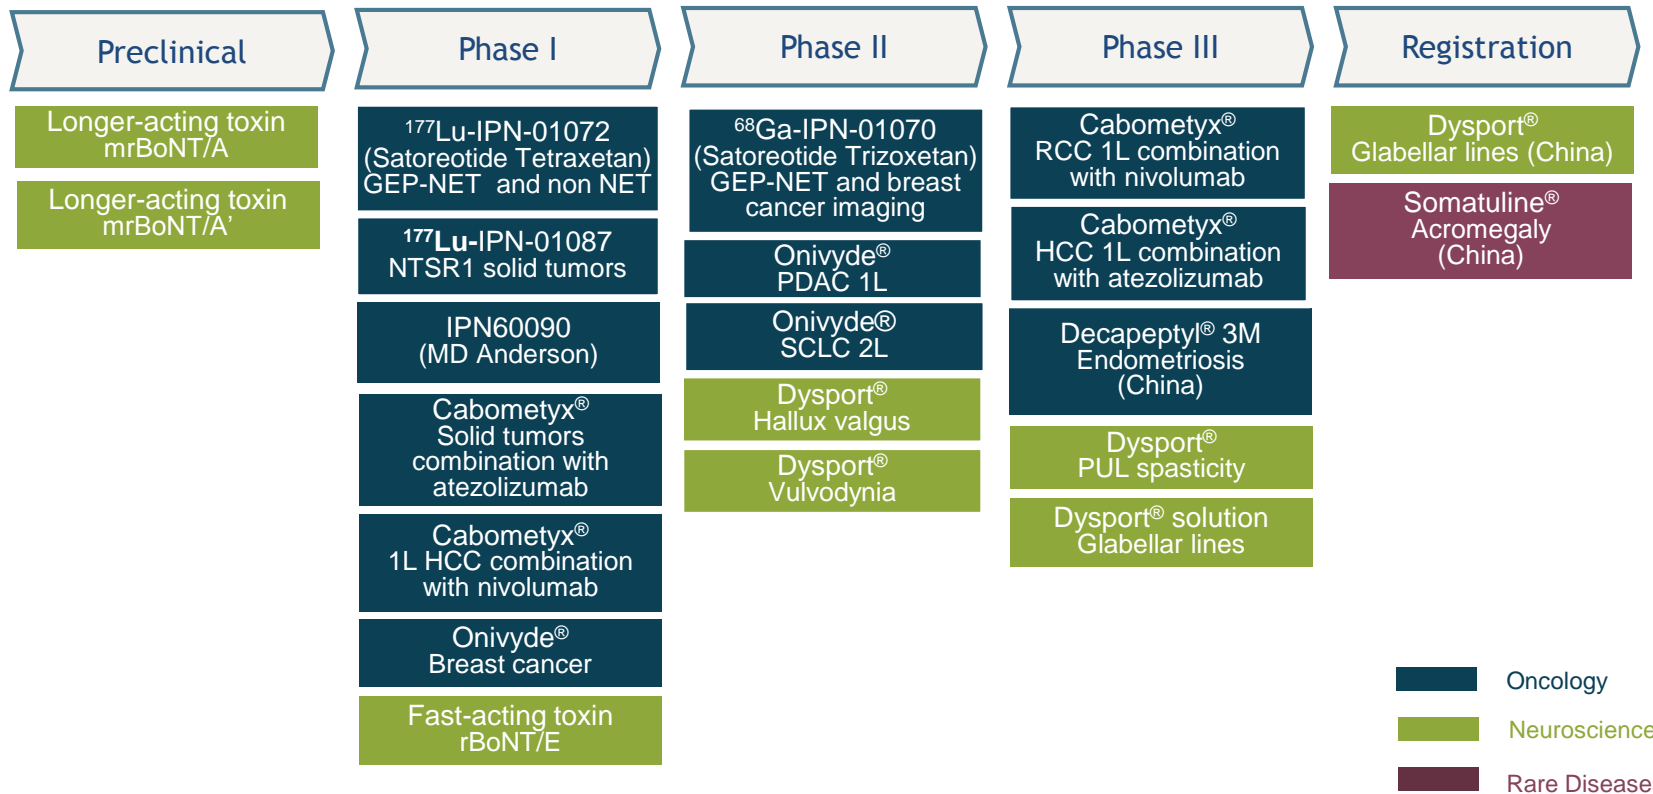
Preclinical

Longer-acting toxin mrBoNT/A

Longer-acting toxin mrBoNT/A’

Phase I

$^{177}$Lu-IPN-01072 (Satoreotide Tetraxetan) GEP-NET and non NET

$^{177}$Lu-IPN-01087 NTSR1 solid tumors

IPN60090 (MD Anderson)

Cabometyx® Solid tumors combination with atezolizumab

Cabometyx® 1L HCC combination with nivolumab

Onivyde® Breast cancer

Fast-acting toxin rBoNT/E

Phase II

$^{68}$Ga-IPN-01070 (Satoreotide Trizoxetan) GEP-NET and breast cancer imaging

Onivyde® PDAC 1L

Onivyde® SCLC 2L

Dysport® Hallux valgus

Dysport® Vulvodynia

Phase III

Cabometyx® RCC 1L combination with nivolumab

Cabometyx® HCC 1L combination with atezolizumab

Decapeptyl® 3M Endometriosis (China)

Dysport® PUL spasticity

Dysport® solution Glabellar lines

Registration

Dysport® Glabellar lines (China)

Somatuline® Acromegaly (China)

Oncology

Neuroscience

Rare Disease